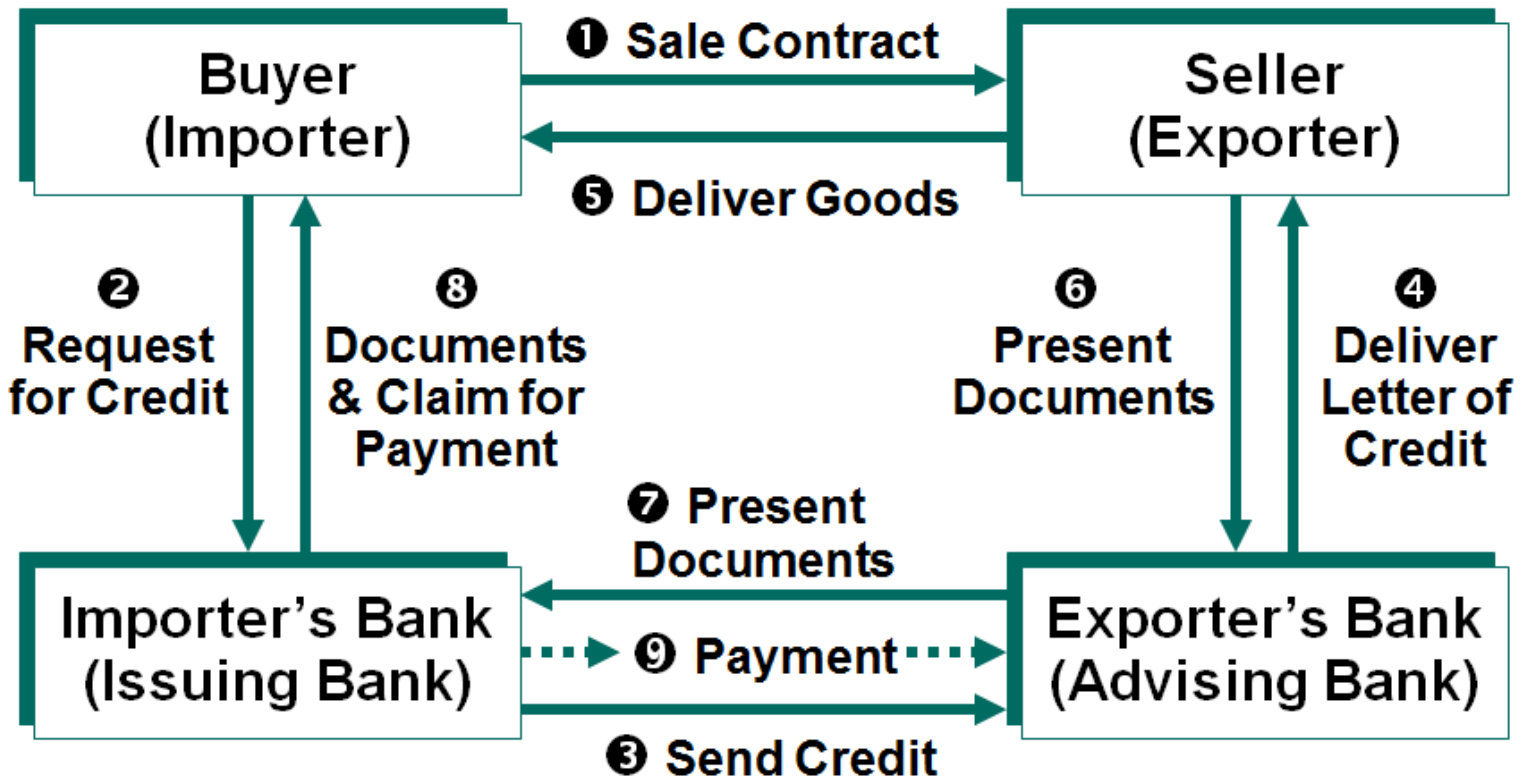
Buyer (Importer)

❶ Sale Contract

Seller (Exporter)

❺ Deliver Goods

❷ Request for Credit

❽ Documents & Claim for Payment

❻ Present Documents

❹ Deliver Letter of Credit

❼ Present Documents

Importer's Bank (Issuing Bank)

❾ Payment

Exporter's Bank (Advising Bank)

❸ Send Credit